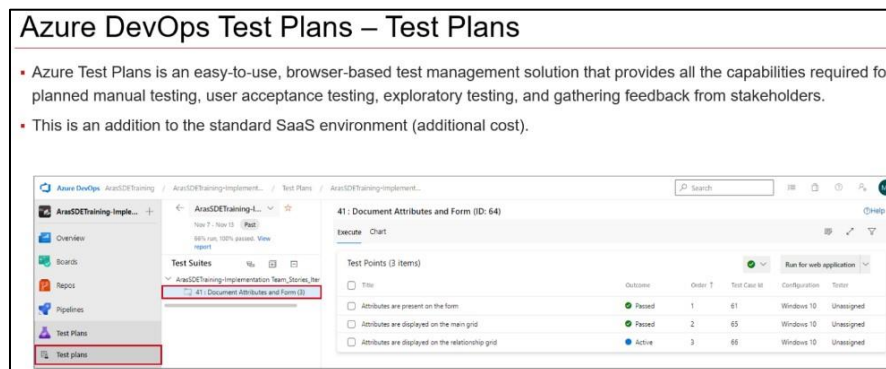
Azure DevOps Test Plans – Test Plans

▪ Azure Test Plans is an easy-to-use, browser-based test management solution that provides all the capabilities required fo planned manual testing, user acceptance testing, exploratory testing, and gathering feedback from stakeholders.

▪ This is an addition to the standard SaaS environment (additional cost).

Azure DevOps ArasSDETraining / ArasSDETraining-Implement... / Test Plans / ArasSDETraining-Implement...

Search

ArasSDETraining-Imple... +

Overview

Boards

Repos

Pipelines

Test Plans

Test plans

ArasSDETraining-I...

Nov 7 - Nov 13 Past

66% run, 100% passed. View report

Test Suites

ArasSDETraining-Implementation Team_Stories_Iter

41 : Document Attributes and Form (3)

41 : Document Attributes and Form (ID: 64)

Help

Execute Chart

Test Points (3 items)

Run for web application

| Title | Outcome | Order ↑ | Test Case Id | Configuration | Tester |
|---|---|---|---|---|---|
| Attributes are present on the form | Passed | 1 | 61 | Windows 10 | Unassigned |
| Attributes are displayed on the main grid | Passed | 2 | 65 | Windows 10 | Unassigned |
| Attributes are displayed on the relationship grid | Active | 3 | 66 | Windows 10 | Unassigned |